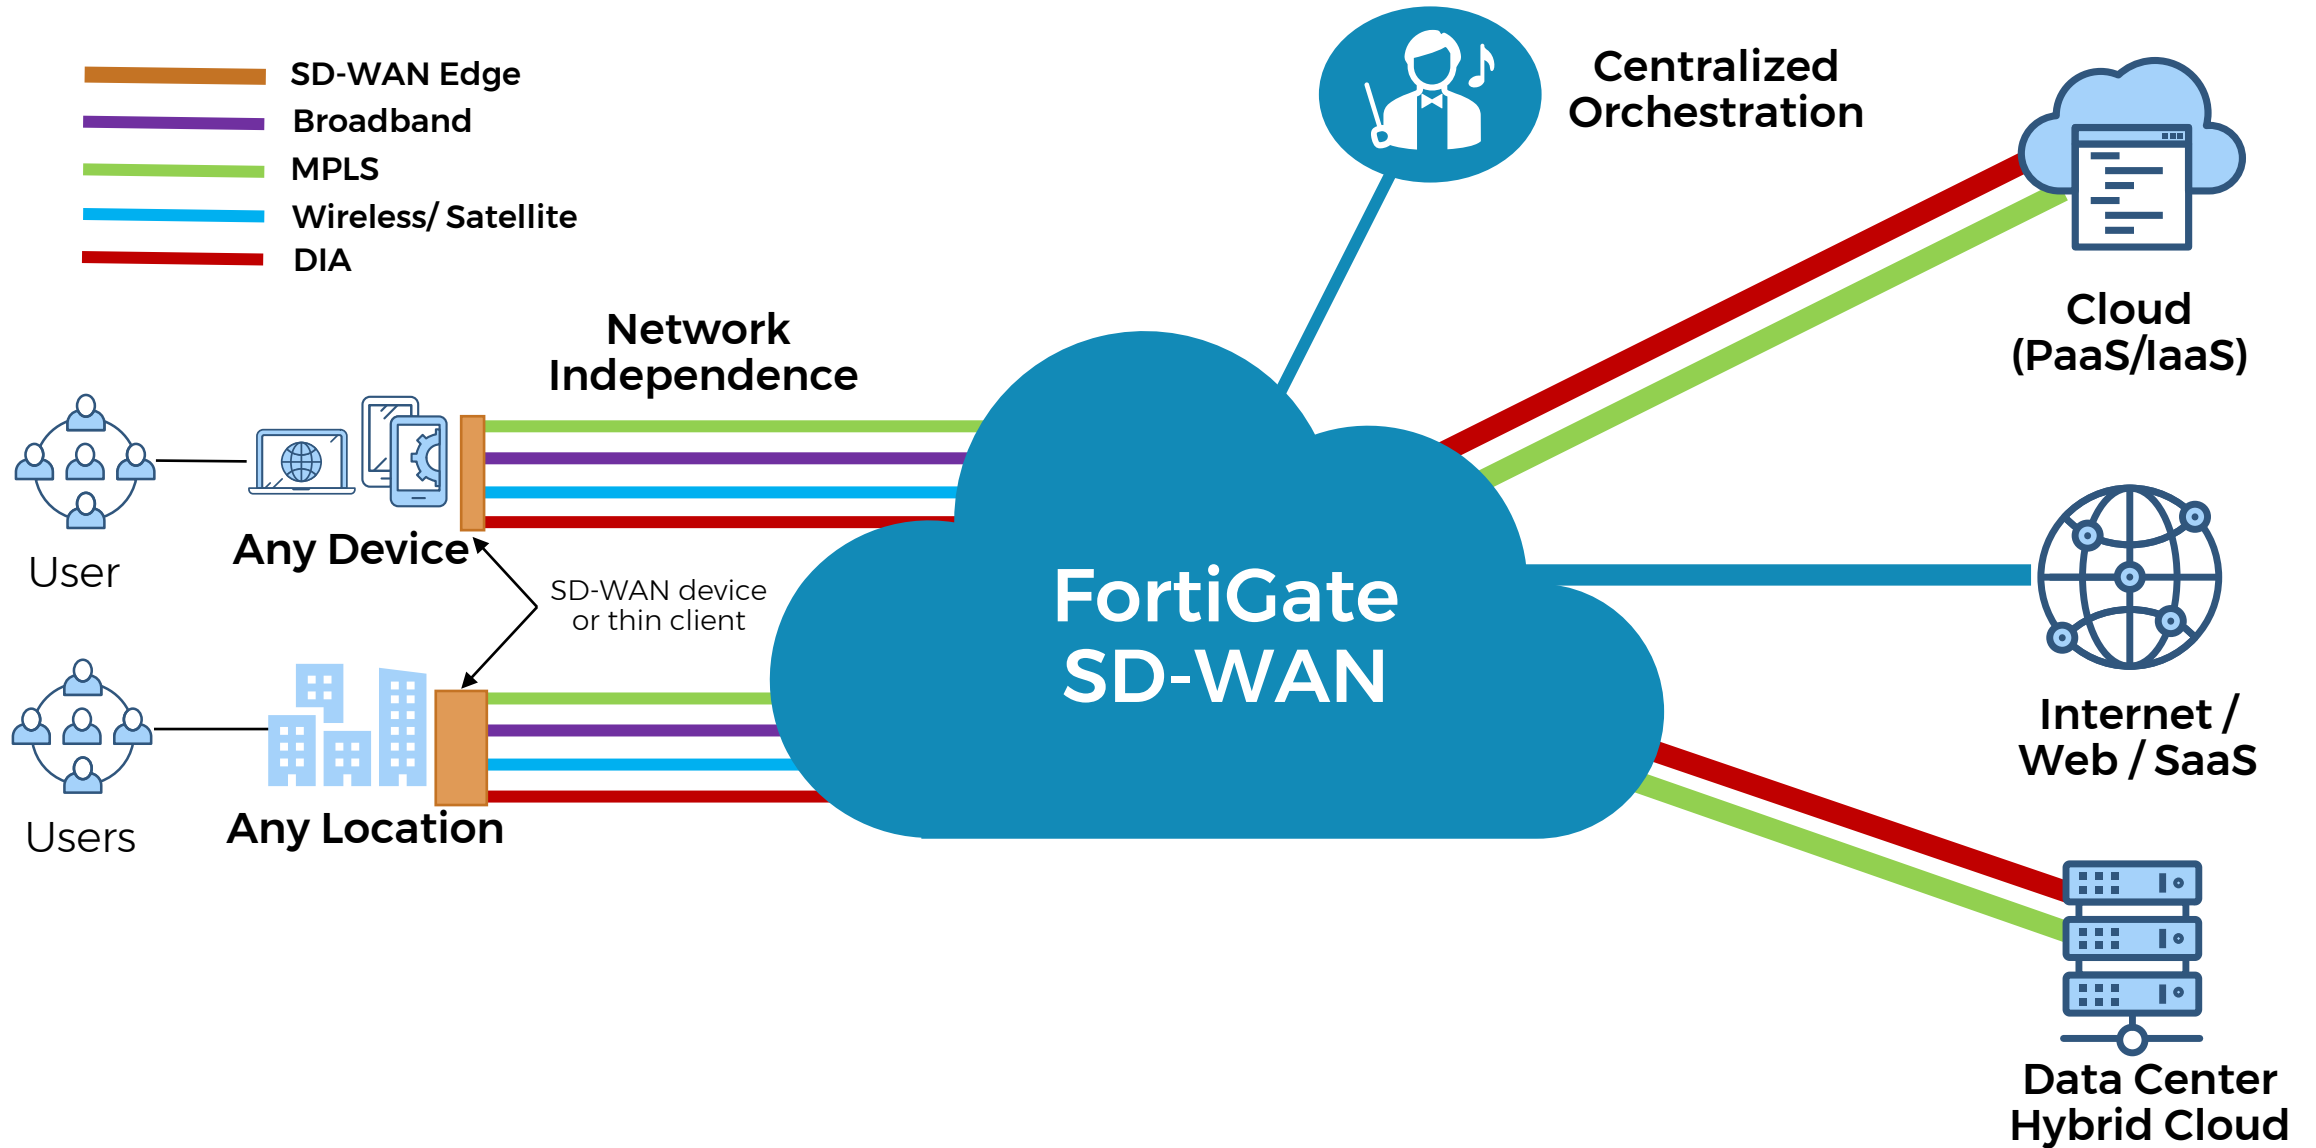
SD-WAN Edge
Broadband
MPLS
Wireless/ Satellite
DIA

Centralized Orchestration

Cloud (PaaS/IaaS)

Network Independence

User

Any Device

SD-WAN device or thin client

FortiGate SD-WAN

Internet / Web / SaaS

Users

Any Location

Data Center Hybrid Cloud